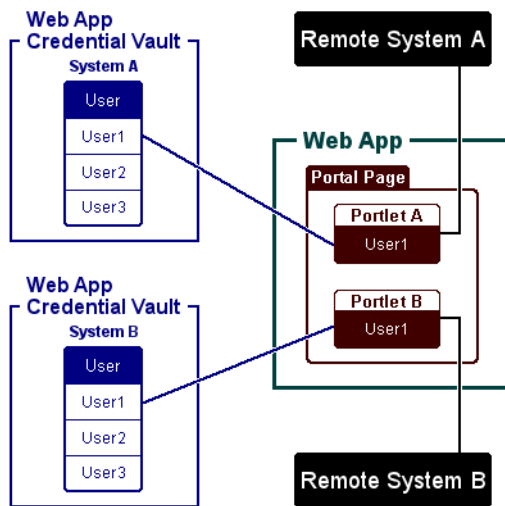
Web App
Credential Vault

System A

| User |
|---|
| User1 |
| User2 |
| User3 |

Web App
Credential Vault

System B

| User |
|---|
| User1 |
| User2 |
| User3 |

Remote System A

Web App

Portal Page

Portlet A
User1

Portlet B
User1

Remote System B